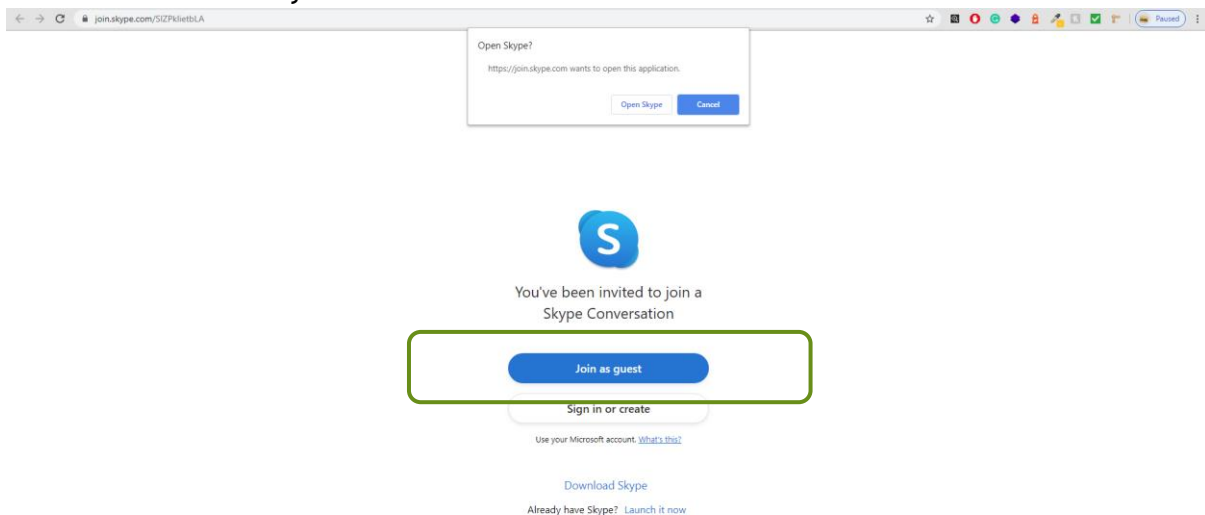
join.skype.com/SIZPklietbLA

Paused

Open Skype?

https://join.skype.com wants to open this application.

Open Skype

Cancel

S

You've been invited to join a Skype Conversation

Join as guest

Sign in or create

Use your Microsoft account. What's this?

Download Skype

Already have Skype? Launch it now